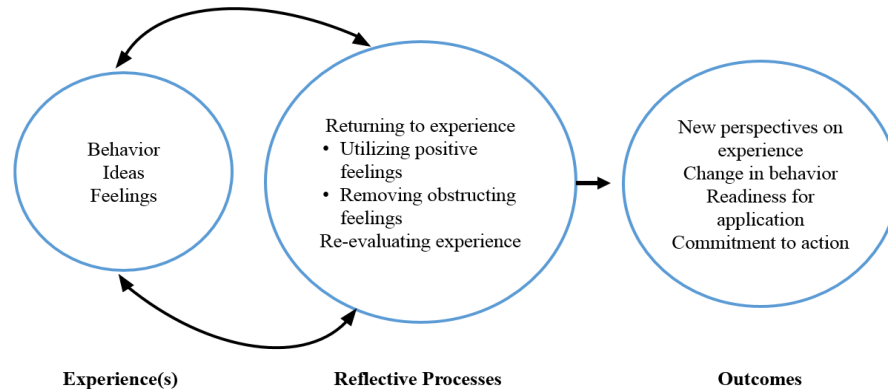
Behavior
Ideas
Feelings

Returning to experience
• Utilizing positive feelings
• Removing obstructing feelings
Re-evaluating experience

New perspectives on experience
Change in behavior
Readiness for application
Commitment to action

Experience(s)

Reflective Processes

Outcomes